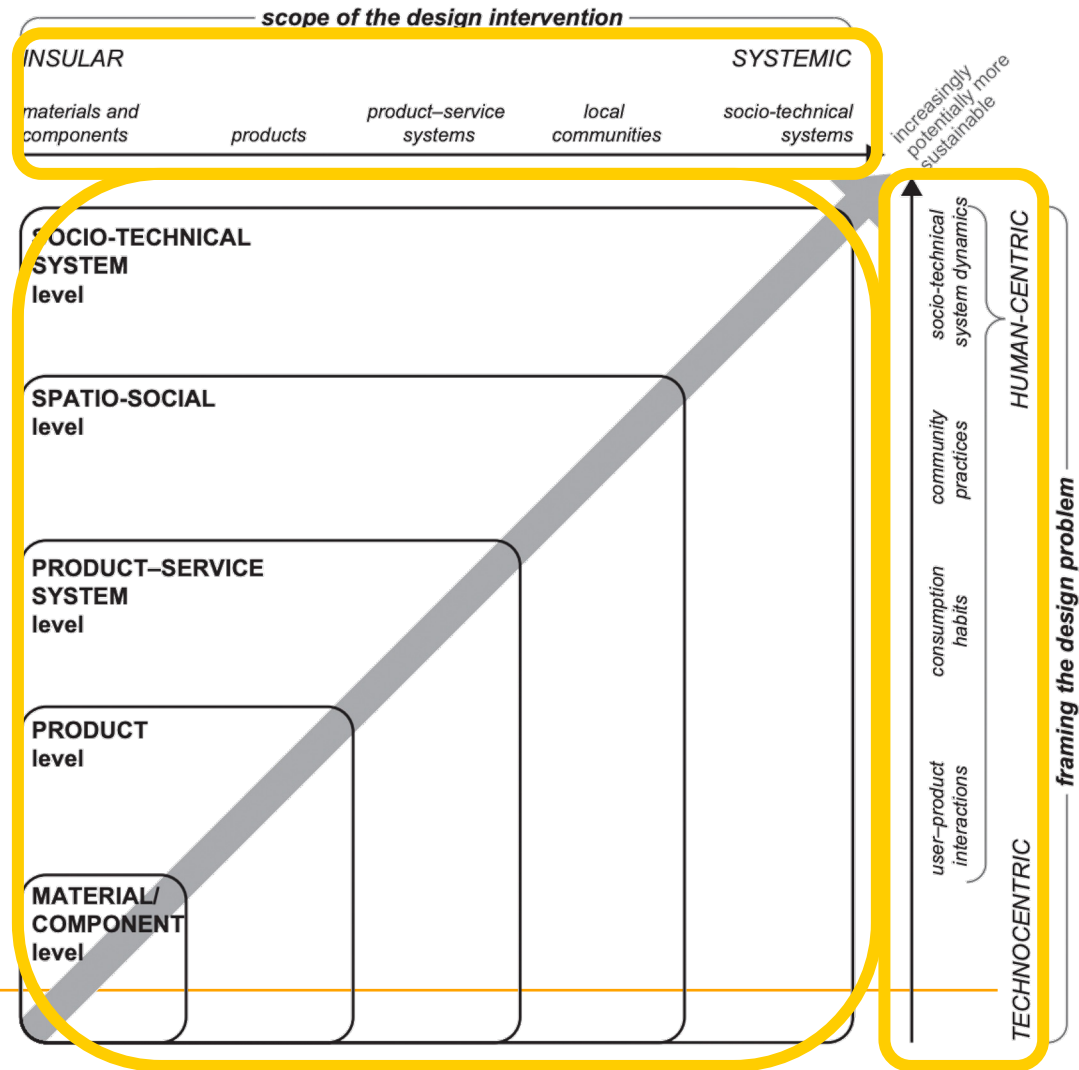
scope of the design intervention

INSULAR

SYSTEMIC

materials and components

products

product–service systems

local communities

socio-technical systems

increasingly potentially more sustainable

SOCIO-TECHNICAL SYSTEM level

SPATIO-SOCIAL level

PRODUCT–SERVICE SYSTEM level

PRODUCT level

MATERIAL/ COMPONENT level

socio-technical system dynamics

community practices

consumption habits

user–product interactions

HUMAN-CENTRIC

TECHNOCENTRIC

framing the design problem